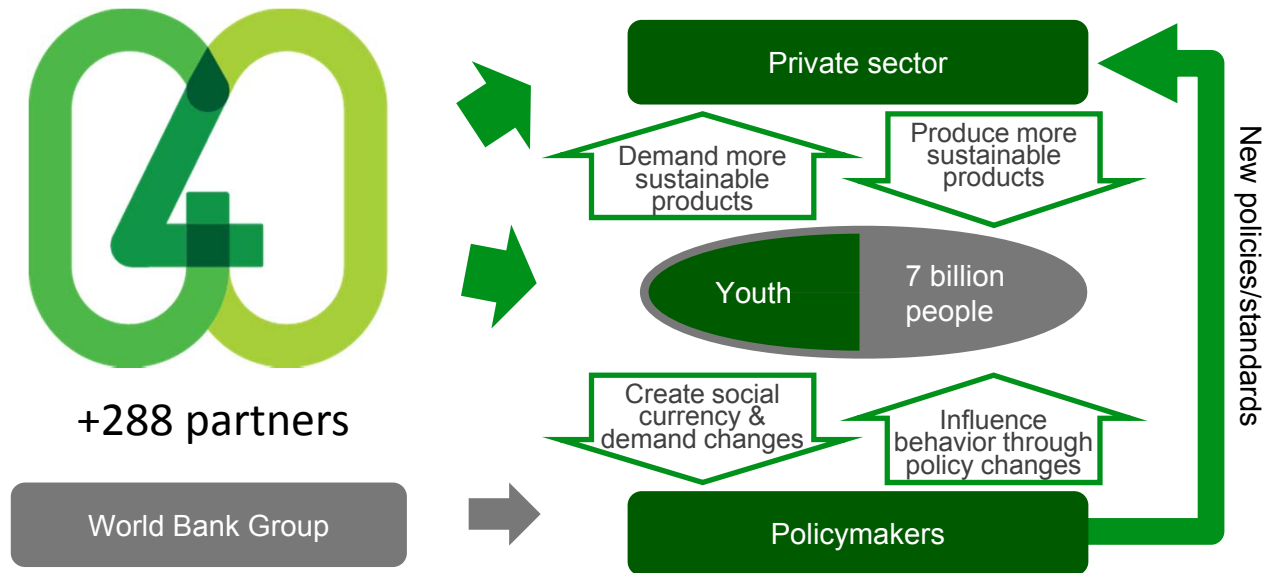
+288 partners

World Bank Group

Private sector

Demand more sustainable products

Produce more sustainable products

Youth

7 billion people

Create social currency & demand changes

Influence behavior through policy changes

Policymakers

New policies/standards